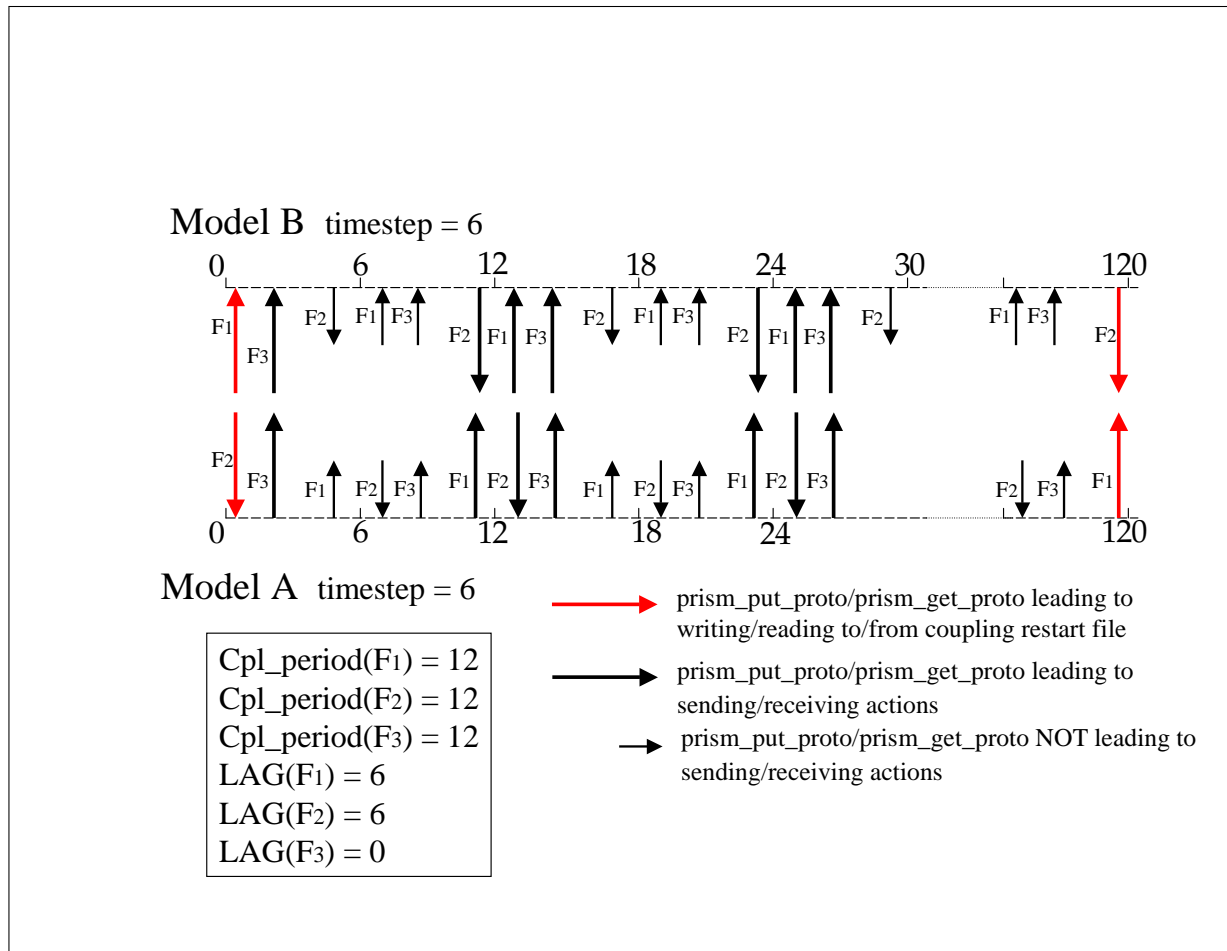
Model B timestep = 6

0 6 12 18 24 30 120

F1 F3 F2 F1 F3 F2 F1 F3 F2 F1 F3 F2 F1 F3 F2 F1 F3 F2

F2 F3 F1 F2 F3 F1 F2 F3 F1 F2 F3 F1 F2 F3 F1 F2 F3 F1

0 6 12 18 24 120

Model A timestep = 6

Cpl_period(F1) = 12
Cpl_period(F2) = 12
Cpl_period(F3) = 12
LAG(F1) = 6
LAG(F2) = 6
LAG(F3) = 0

prism_put_proto/prism_get_proto leading to writing/reading to/from coupling restart file

prism_put_proto/prism_get_proto leading to sending/receiving actions

prism_put_proto/prism_get_proto NOT leading to sending/receiving actions